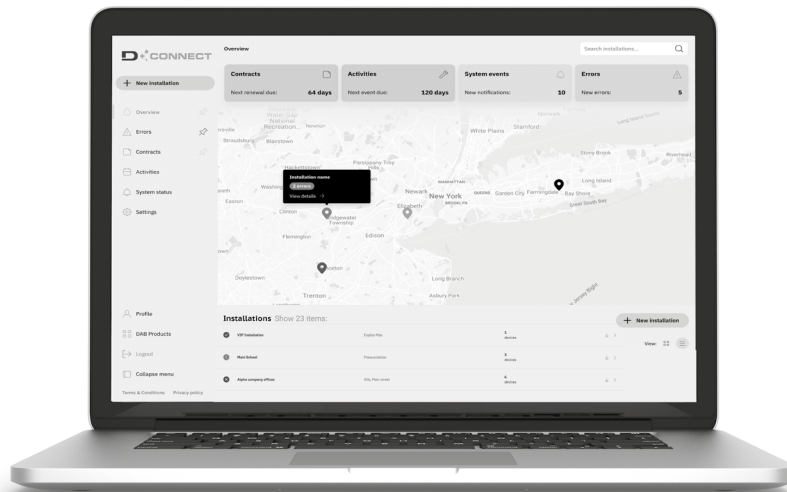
D CONNECT

Overview

Search installations...

+ New installation

Overview
Errors
Contracts
Activities
System status
Settings

Contracts
Next renewal due: 64 days

Activities
Next event due: 120 days

System events
New notifications: 10

Errors
New errors: 5

Installation name
2 errors
View details →

White Plains
Stamford
Newark
New York
Elizabeth
Garden City
Farmingdale
Bay Shore
Long Island
Stony Brook
Riverhead
Great South Bay
Edison
Flemington
Bridgewater Township
Parsippany-Troy Hills
Hackettstown
Washington
Easton
Clinton
Stroudsburg
Blairstown
Doylestown
Trenton
Long Branch
Asbury Park
Newton

Profile
DAB Products
Logout
Collapse menu
Terms & Conditions Privacy policy

Installations Show 23 items:

+ New installation

View:

| | | | |
|---|---|---|---|
| VIP Installation | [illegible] | 3 devices | |
| Main School | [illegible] | 3 devices | |
| Alpha company offices | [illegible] | 4 devices | |